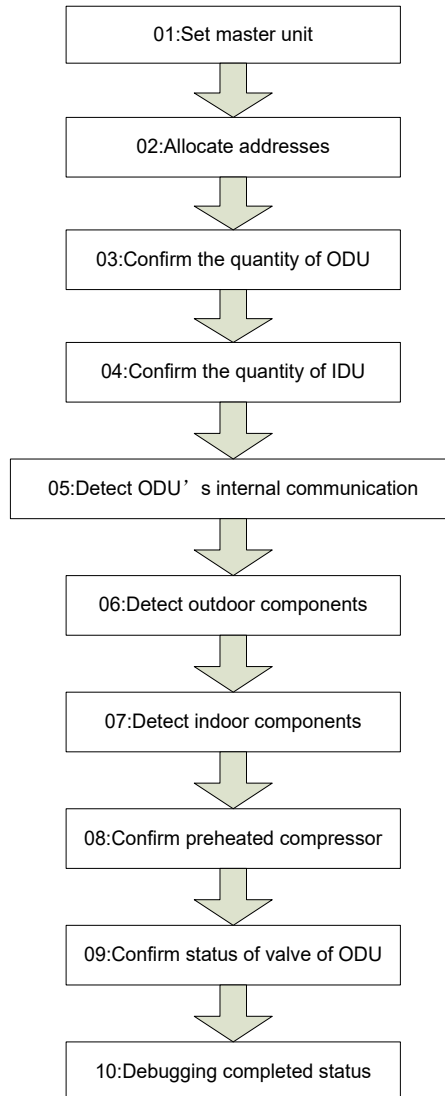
01:Set master unit

02:Allocate addresses

03:Confirm the quantity of ODU

04:Confirm the quantity of IDU

05:Detect ODU’s internal communication

06:Detect outdoor components

07:Detect indoor components

08:Confirm preheated compressor

09:Confirm status of valve of ODU

10:Debugging completed status